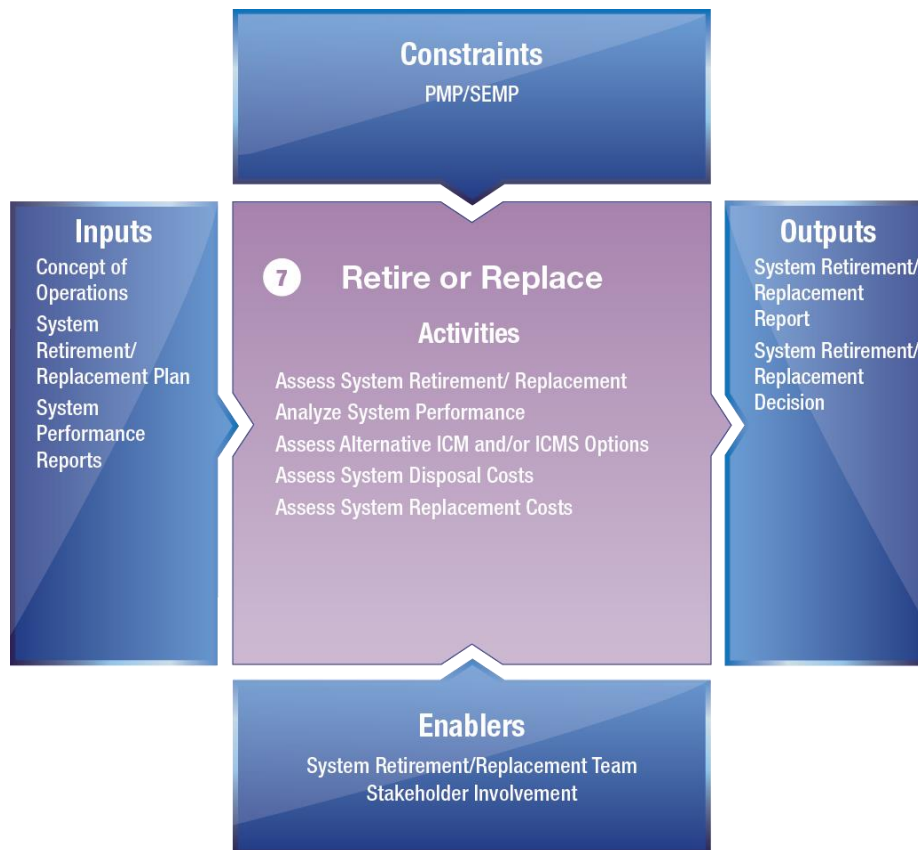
Constraints
PMP/SEMP

Inputs
Concept of Operations
System Retirement/ Replacement Plan
System Performance Reports

7 Retire or Replace

Activities
Assess System Retirement/ Replacement
Analyze System Performance
Assess Alternative ICM and/or ICMS Options
Assess System Disposal Costs
Assess System Replacement Costs

Outputs
System Retirement/ Replacement Report
System Retirement/ Replacement Decision

Enablers
System Retirement/Replacement Team
Stakeholder Involvement